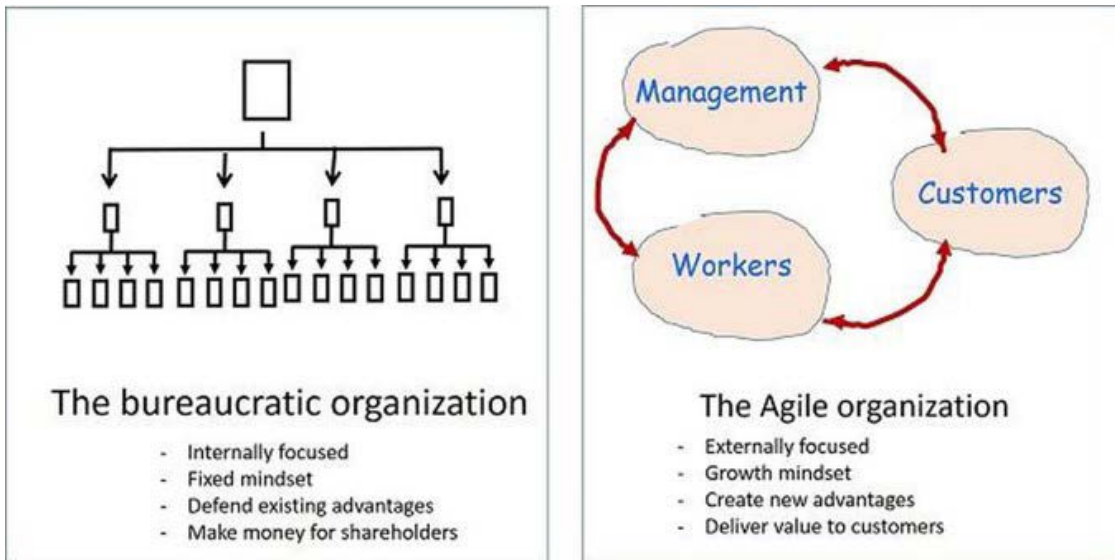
The bureaucratic organization

- Internally focused
- Fixed mindset
- Defend existing advantages
- Make money for shareholders

Management

Customers

Workers

The Agile organization

- Externally focused
- Growth mindset
- Create new advantages
- Deliver value to customers